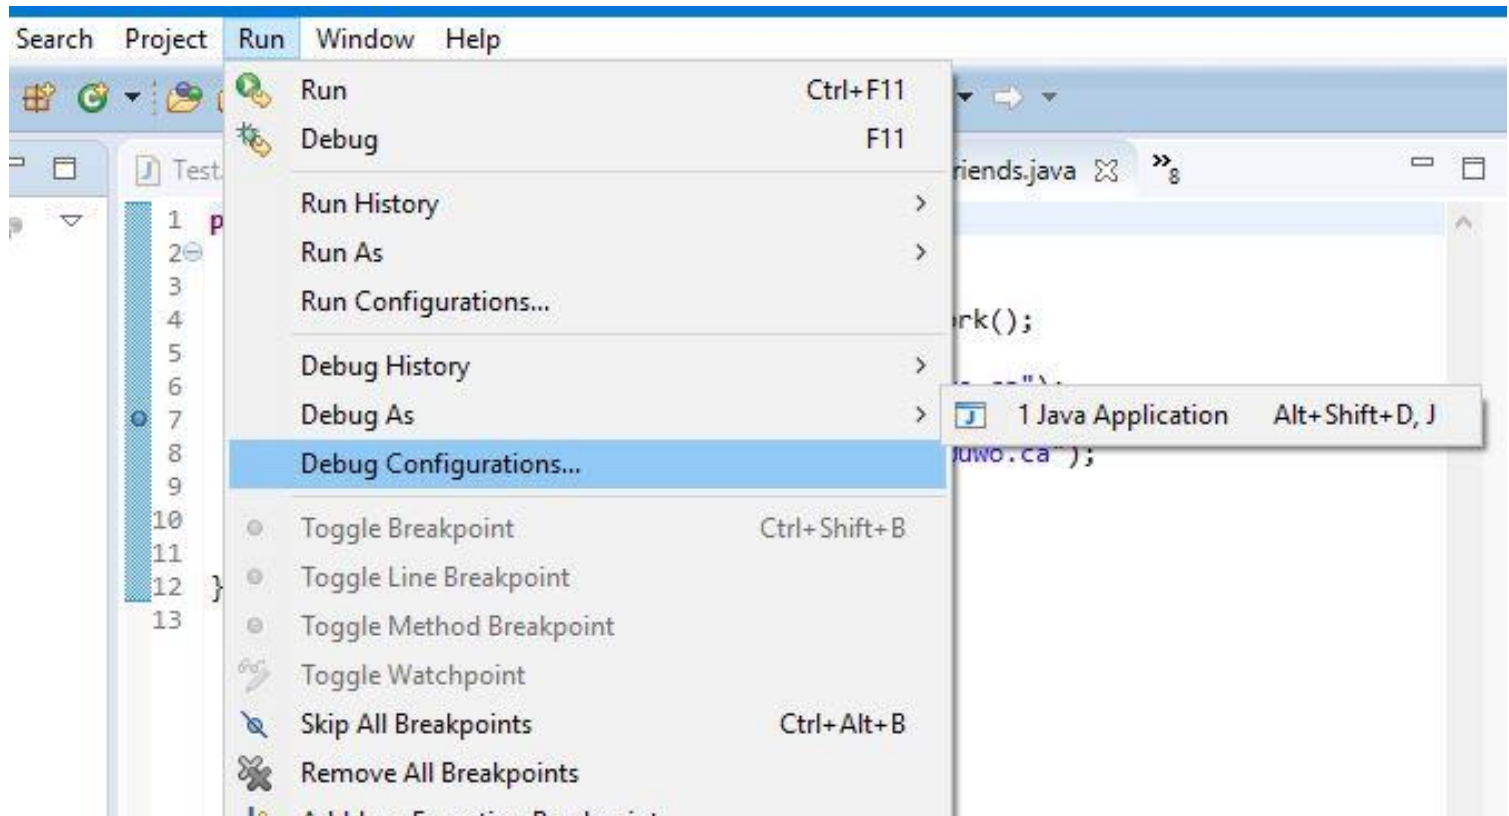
Search Project Run Window Help

Run Ctrl+F11
Debug F11
Run History >
Run As >
Run Configurations...
Debug History >
Debug As >
Debug Configurations...
Toggle Breakpoint Ctrl+Shift+B
Toggle Line Breakpoint
Toggle Method Breakpoint
Toggle Watchpoint
Skip All Breakpoints Ctrl+Alt+B
Remove All Breakpoints
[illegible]

1 Java Application Alt+Shift+D, J

Test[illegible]
riends.java
»8

1 p
2
3
4 rk();
5
6
7
8 uwo.ca");
9
10
11
12 }
13